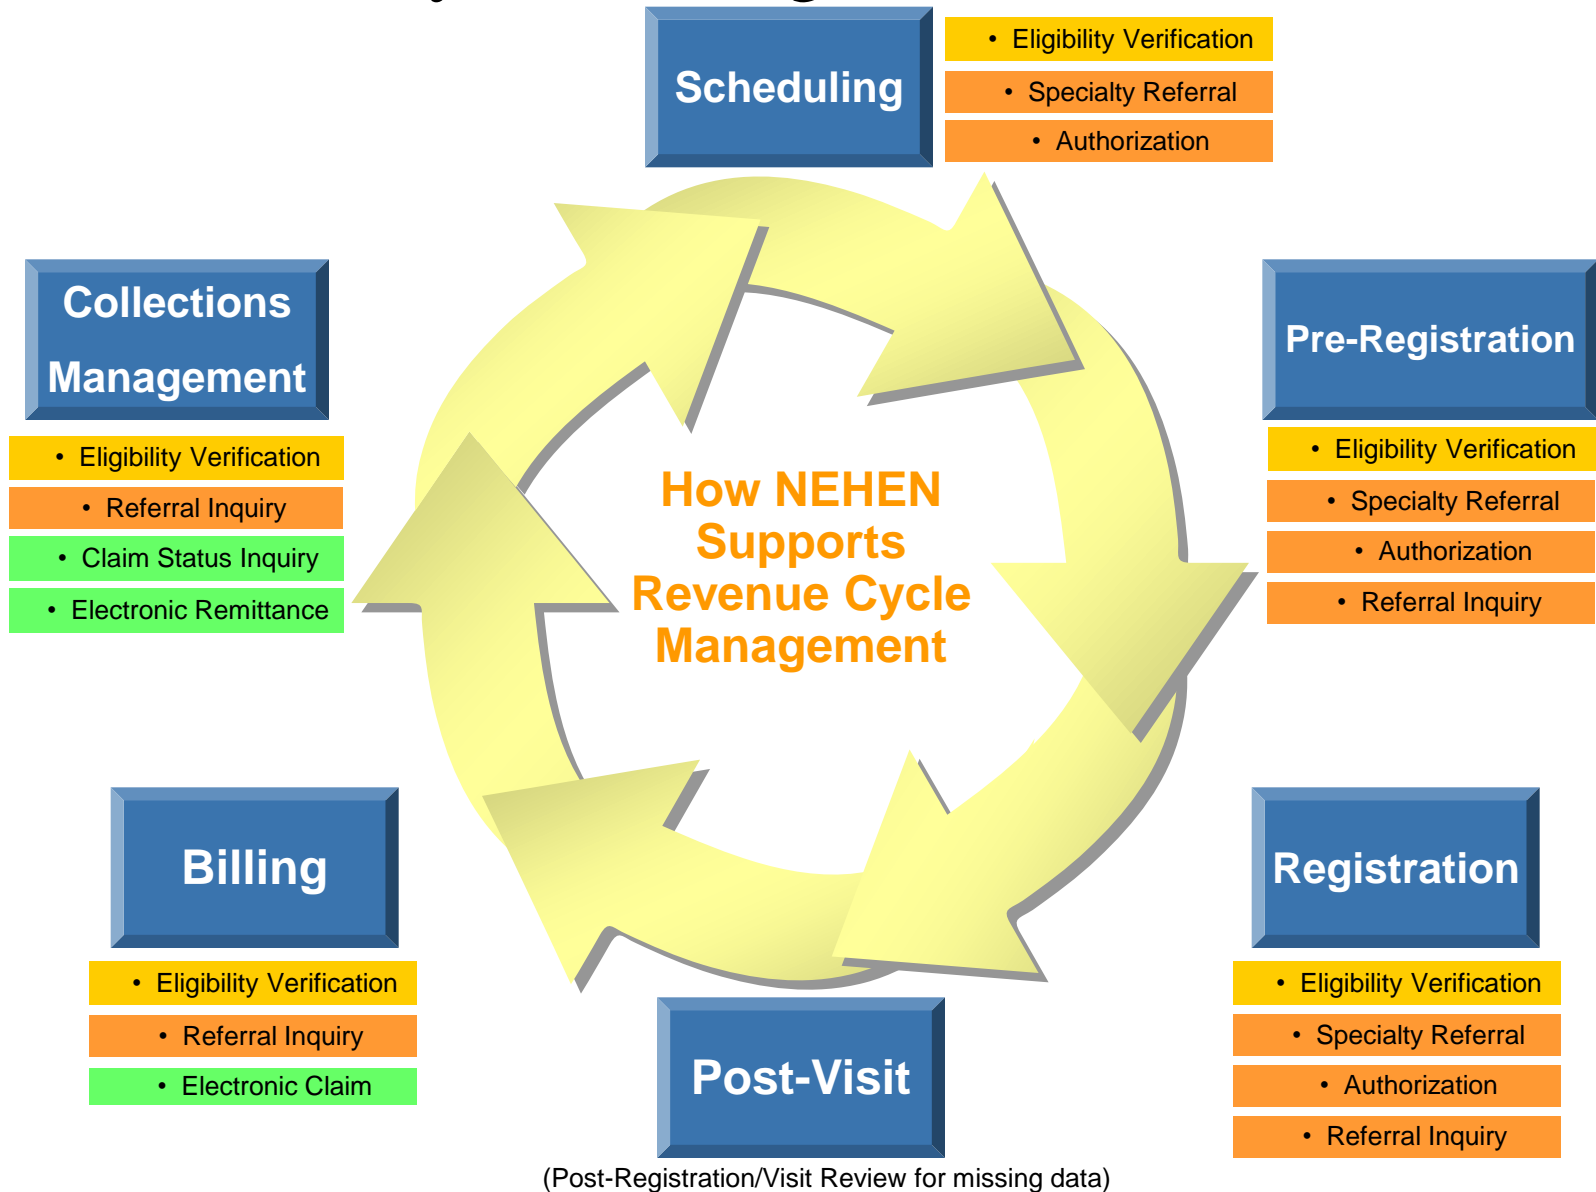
Scheduling

• Eligibility Verification
• Specialty Referral
• Authorization

Collections Management

• Eligibility Verification
• Referral Inquiry
• Claim Status Inquiry
• Electronic Remittance

Pre-Registration

• Eligibility Verification
• Specialty Referral
• Authorization
• Referral Inquiry

How NEHEN Supports Revenue Cycle Management

Billing

• Eligibility Verification
• Referral Inquiry
• Electronic Claim

Registration

• Eligibility Verification
• Specialty Referral
• Authorization
• Referral Inquiry

Post-Visit

(Post-Registration/Visit Review for missing data)